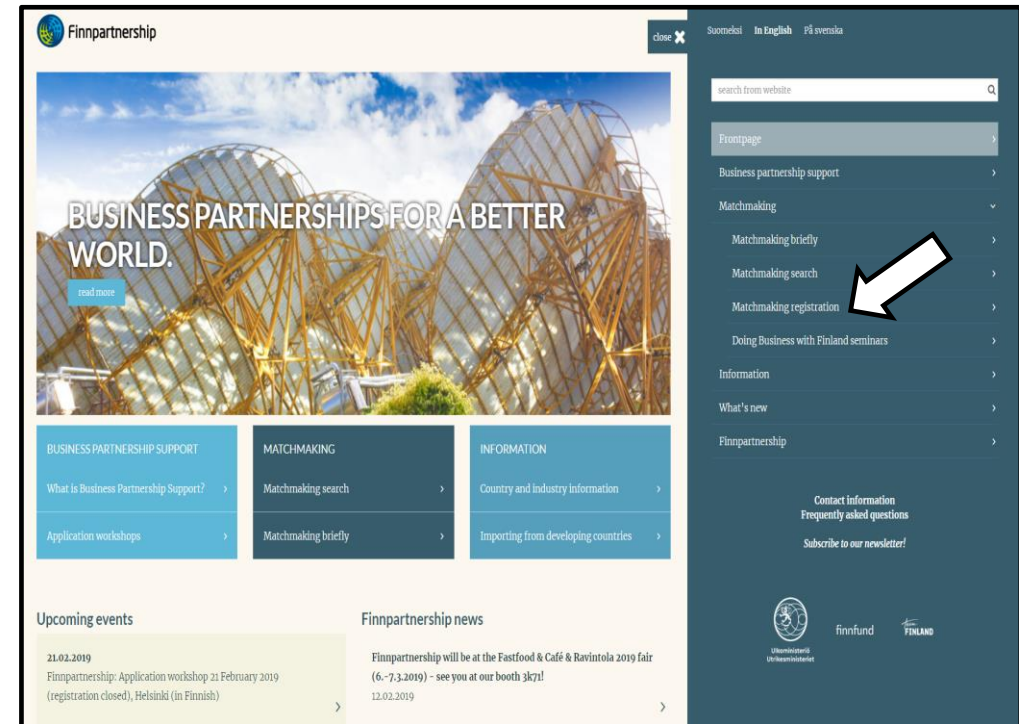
Finnpartnership

close

BUSINESS PARTNERSHIPS FOR A BETTER WORLD.

read more

BUSINESS PARTNERSHIP SUPPORT

What is Business Partnership Support?

Application workshops

MATCHMAKING

Matchmaking search

Matchmaking briefly

INFORMATION

Country and industry information

Importing from developing countries

Upcoming events

21.02.2019
Finnpartnership: Application workshop 21 February 2019 (registration closed), Helsinki (in Finnish)

Finnpartnership news

Finnpartnership will be at the Fastfood & Café & Ravintola 2019 fair (6.-7.3.2019) - see you at our booth 3k71!
12.02.2019

Suomeksi In English På svenska

search from website

Frontpage

Business partnership support

Matchmaking

Matchmaking briefly

Matchmaking search

Matchmaking registration

Doing Business with Finland seminars

Information

What's new

Finnpartnership

Contact information
Frequently asked questions

Subscribe to our newsletter!

Ulkoministeriö
Utrikesministeriet

finnfund

FINLAND